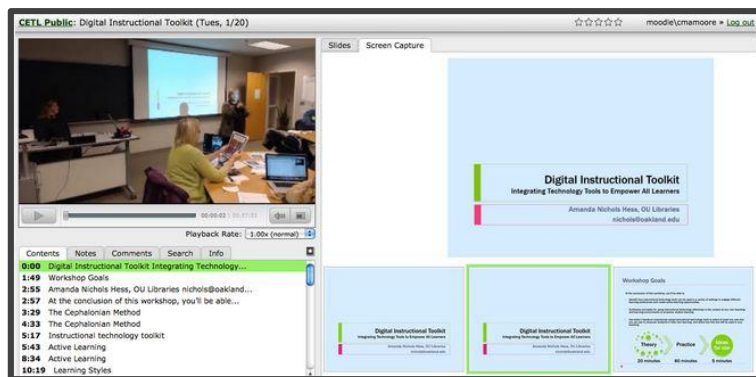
CETL Public: Digital Instructional Toolkit (Tues, 1/20)

moodle\cmamoore » Log out

Slides | Screen Capture

Digital Instructional Toolkit
Integrating Technology Tools to Empower All Learners

Amanda Nichols Hess, OU Libraries
nichols@oakland.edu

00:00:02

Playback Rate: 1.00x (normal)

Contents | Notes | Comments | Search | Info

0:00 Digital Instructional Toolkit Integrating Technology...
1:49 Workshop Goals
2:55 Amanda Nichols Hess, OU Libraries nichols@oakland...
2:57 At the conclusion of this workshop, you'll be able...
3:29 The Cephalonian Method
4:33 The Cephalonian Method
5:17 Instructional technology toolkit
5:43 Active Learning
8:34 Active Learning
10:19 Learning Styles

Digital Instructional Toolkit
Integrating Technology Tools to Empower All Learners

Digital Instructional Toolkit
Integrating Technology Tools to Empower All Learners

Workshop Goals

Theory
Practice
20 minutes
60 minutes
5 minutes